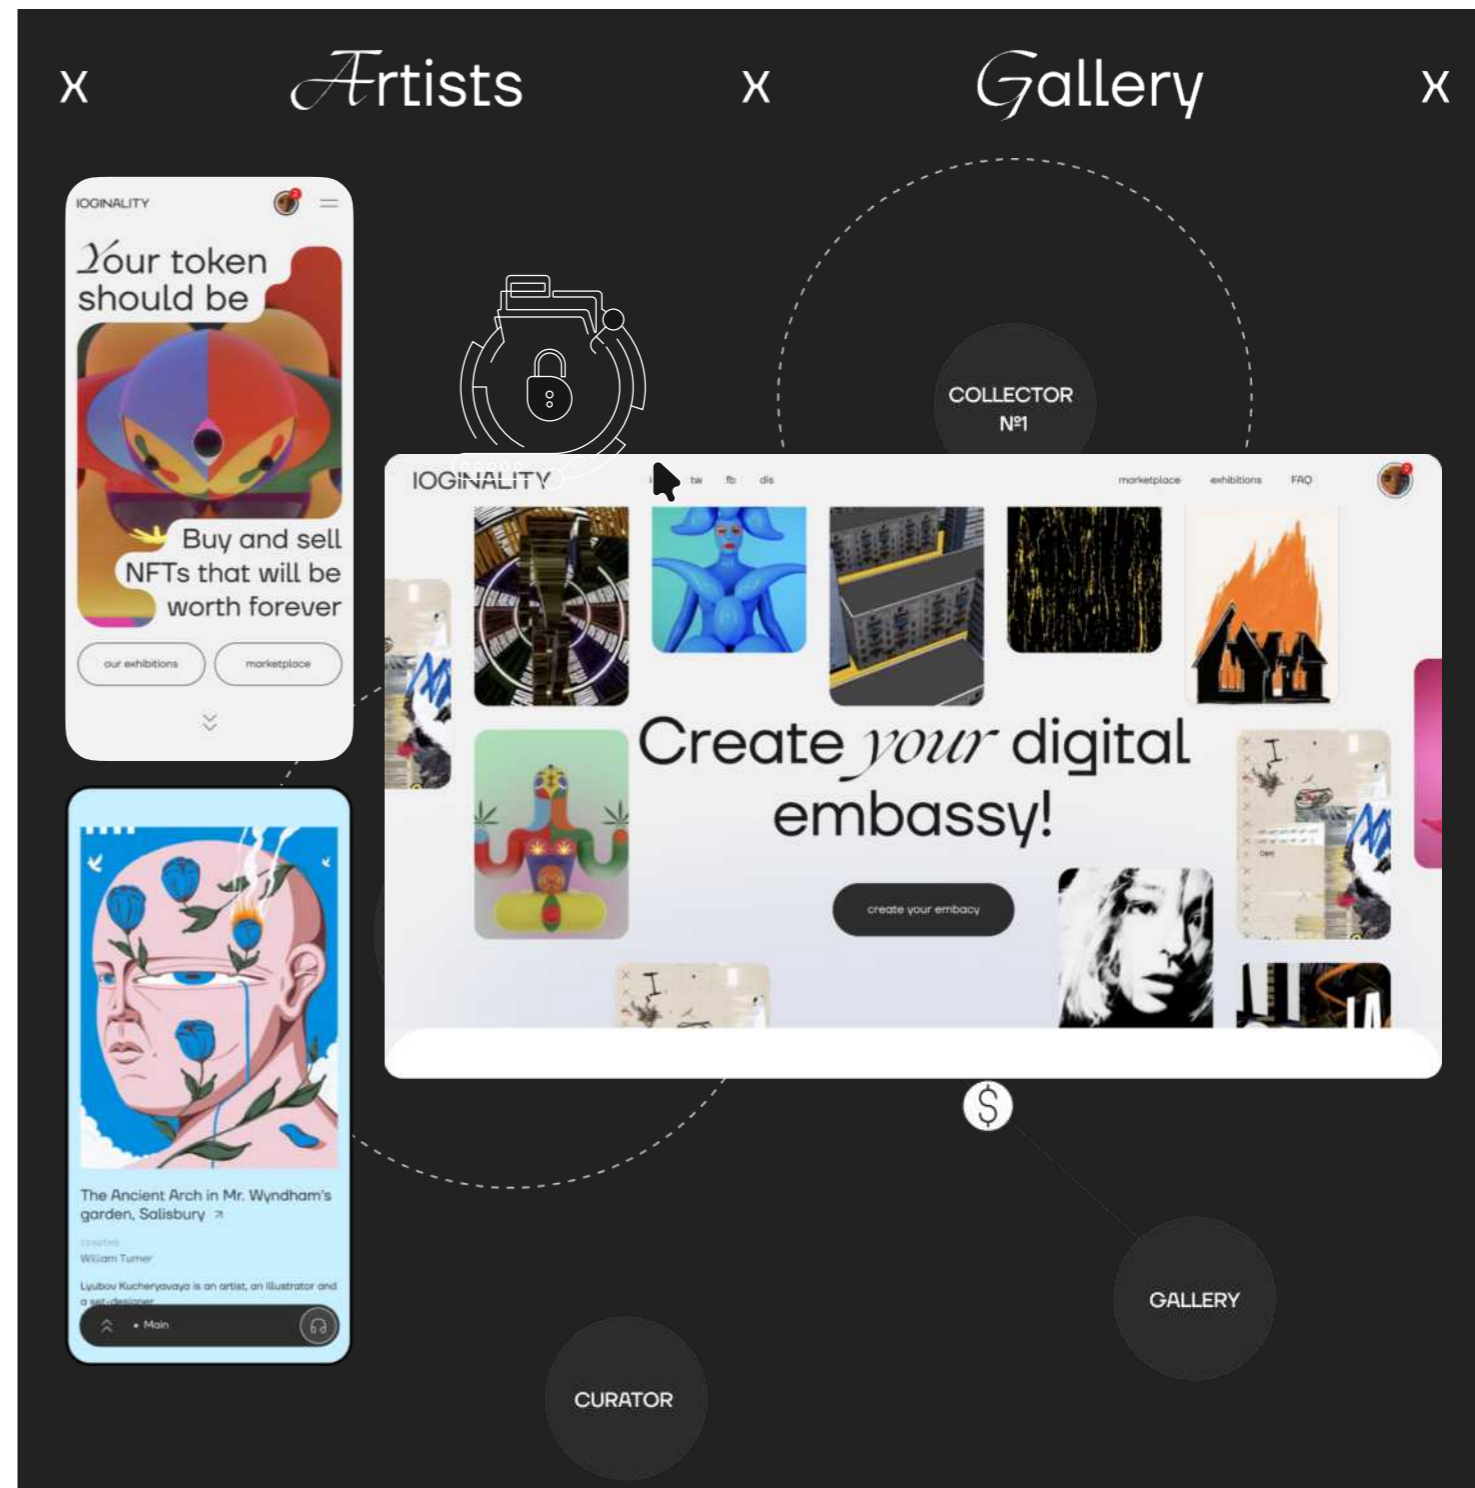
x Artists x Gallery x

IOGINALITY

Your token should be

Buy and sell NFTs that will be worth forever

our exhibitions

marketplace

The Ancient Arch in Mr. Wyndham's garden, Salisbury ↗

created

William Turner

Lyubov Kucheryavaya is an artist, an illustrator and a set-designer

• Main

COLLECTOR №1

IOGINALITY

tw fb dis

marketplace exhibitions FAQ

Create your digital embassy!

create your embacy

$

GALLERY

CURATOR